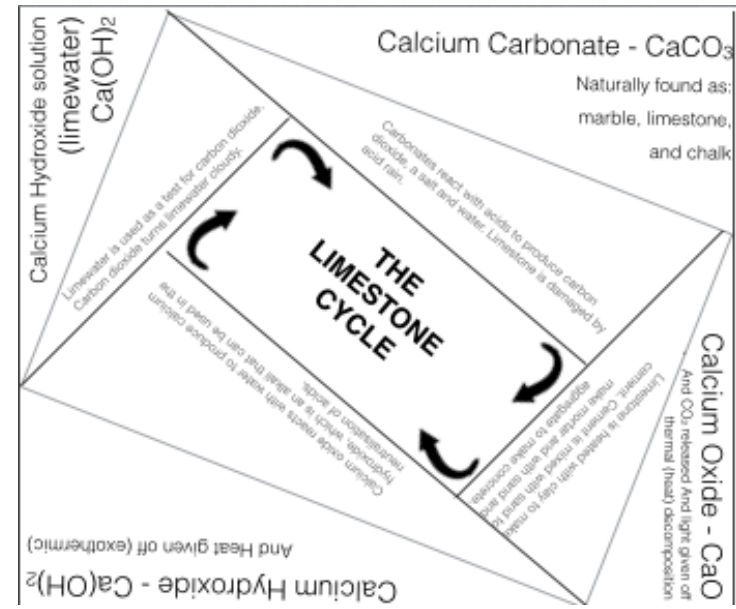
Calcium Carbonate - $CaCO_3$

Naturally found as: marble, limestone, and chalk

Carbonates react with acids to produce carbon dioxide, a salt and water. Limestone is damaged by acid rain.

THE LIMESTONE CYCLE

Calcium Oxide - CaO

And $CO_2$ released And light given off thermal (heat) decomposition

Limestone is heated with clay to make cement. Cement is mixed with sand and make mortar and with sand and aggregate to make concrete

Calcium Hydroxide - $Ca(OH)_2$

And Heat given off (exothermic)

Calcium oxide reacts with water to produce calcium hydroxide, which is an alkali that can be used in the neutralisation of acids.

Calcium Hydroxide solution (limewater) $Ca(OH)_2$

Limewater is used as a test for carbon dioxide. Carbon dioxide turns limewater cloudy.